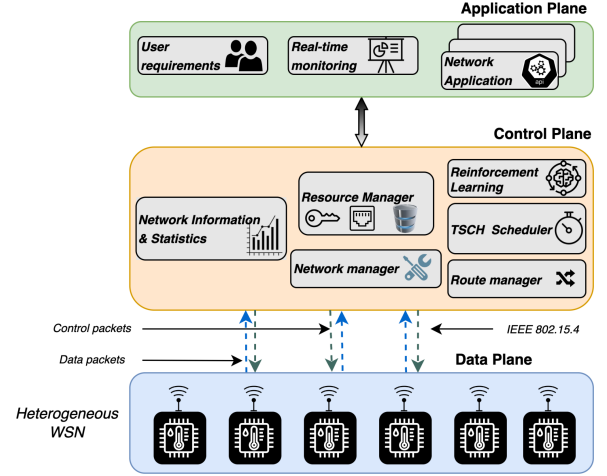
Application Plane

User requirements

Real-time monitoring

Network Application

api

Control Plane

Reinforcement Learning

Resource Manager

Network Information & Statistics

TSCH Scheduler

Network manager

Route manager

Control packets

IEEE 802.15.4

Data packets

Data Plane

Heterogeneous WSN